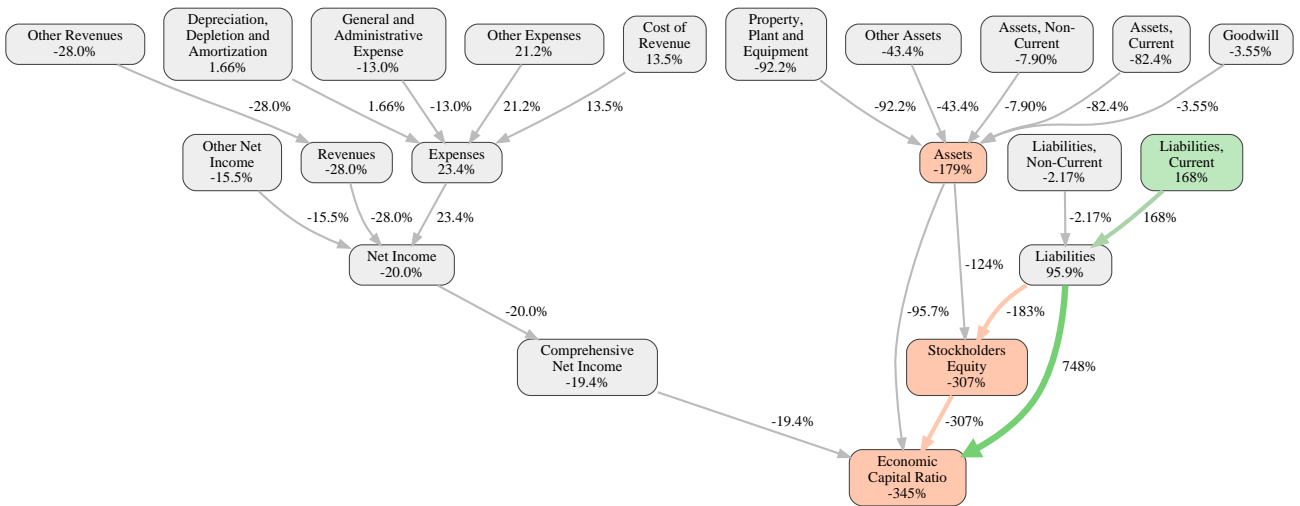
Other Revenues
-28.0%

Depreciation, Depletion and Amortization
1.66%

General and Administrative Expense
-13.0%

Other Expenses
21.2%

Cost of Revenue
13.5%

Property, Plant and Equipment
-92.2%

Other Assets
-43.4%

Assets, Non-Current
-7.90%

Assets, Current
-82.4%

Goodwill
-3.55%

-28.0%
1.66%
-13.0%
21.2%
13.5%
-92.2%
-43.4%
-7.90%
-82.4%
-3.55%

Other Net Income
-15.5%

Revenues
-28.0%

Expenses
23.4%

Assets
-179%

Liabilities, Non-Current
-2.17%

Liabilities, Current
168%

-15.5%
-28.0%
23.4%
-2.17%
168%

Net Income
-20.0%

Liabilities
95.9%

-124%

-20.0%
-95.7%
-183%

Comprehensive Net Income
-19.4%

Stockholders Equity
-307%

748%

-19.4%
-307%

Economic Capital Ratio
-345%